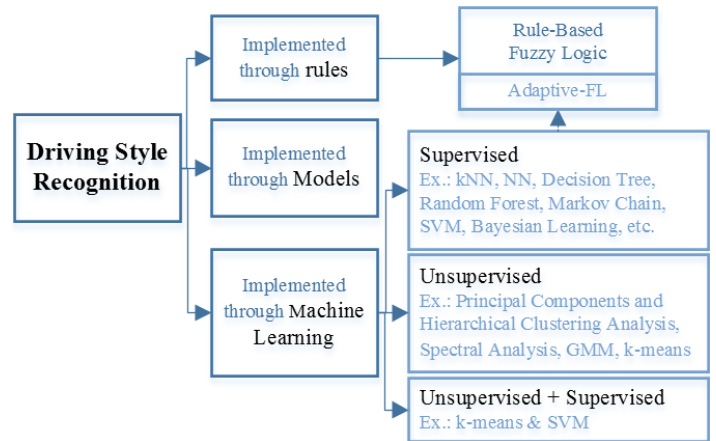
Driving Style Recognition

Implemented through rules

Implemented through Models

Implemented through Machine Learning

Rule-Based Fuzzy Logic

Adaptive-FL

Supervised
Ex.: kNN, NN, Decision Tree, Random Forest, Markov Chain, SVM, Bayesian Learning, etc.

Unsupervised
Ex.: Principal Components and Hierarchical Clustering Analysis, Spectral Analysis, GMM, k-means

Unsupervised + Supervised
Ex.: k-means & SVM